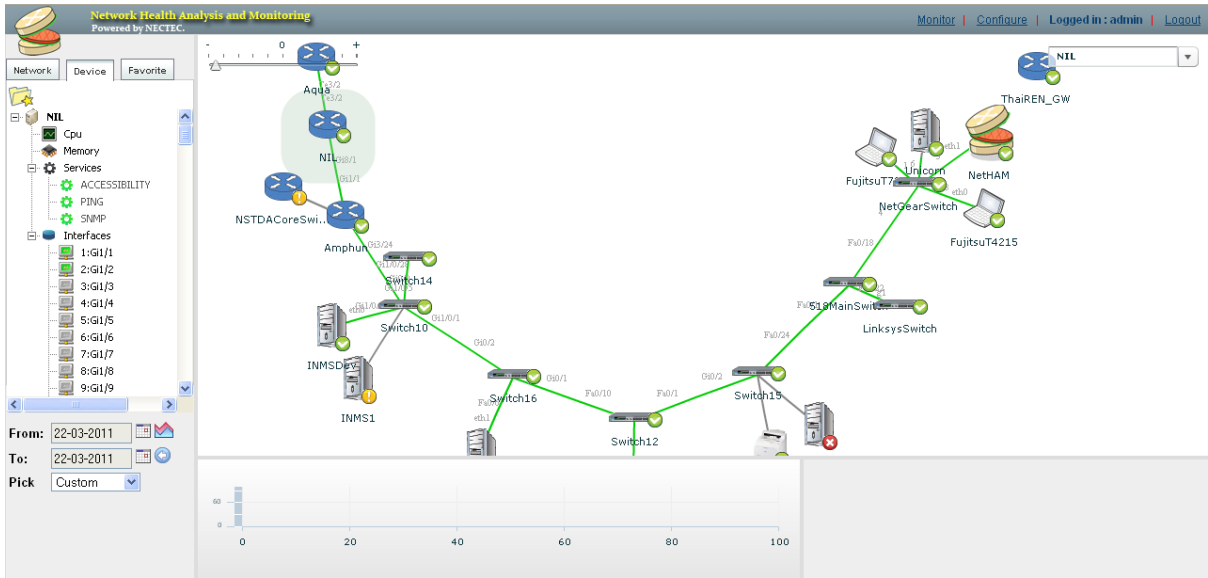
Network Health Analysis and Monitoring
Powered by NECTEC.

Monitor | Configure | Logged in : admin | Logout

Network Device Favorite

NIL
Cpu
Memory
Services
ACCESSIBILITY
PING
SNMP
Interfaces
1:Gi1/1
2:Gi1/2
3:Gi1/3
4:Gi1/4
5:Gi1/5
6:Gi1/6
7:Gi1/7
8:Gi1/8
9:Gi1/9

From: 22-03-2011
To: 22-03-2011
Pick Custom

- 0 +

NIL

Aqua
NIL
NSTDACoreSwi...
Amphur
Switch14
Switch10
INMSDev
INMS1
Switch16
Switch12
Switch15
518MainSwitch
LinksysSwitch
NetGearSwitch
FujitsuT7
Unicorn
NetHAM
FujitsuT4215
ThaiREN_GW

Gi3/24
Gi1/0/1
Gi0/2
Gi0/1
Fa0/10
Fa0/1
Gi0/2
Fa0/24
Fa0/18
eth1
eth0
Gi0/1
Gi1/0

60
0
0 20 40 60 80 100